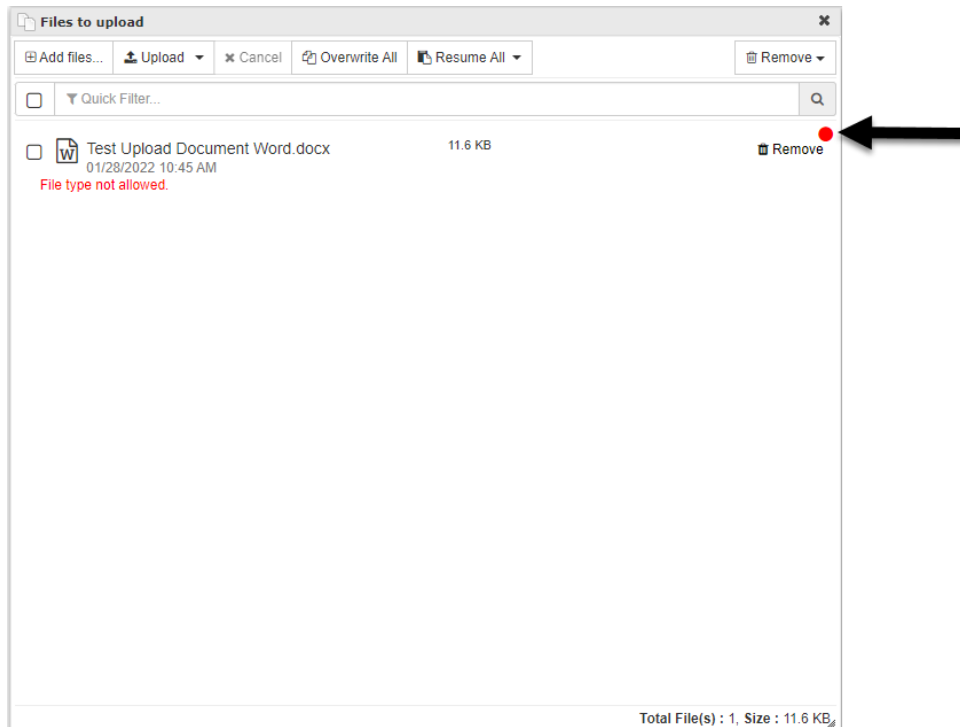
Files to upload

Add files... Upload Cancel Overwrite All Resume All Remove

Quick Filter...

Test Upload Document Word.docx
01/28/2022 10:45 AM
File type not allowed.

11.6 KB

Remove

Total File(s) : 1, Size : 11.6 KB